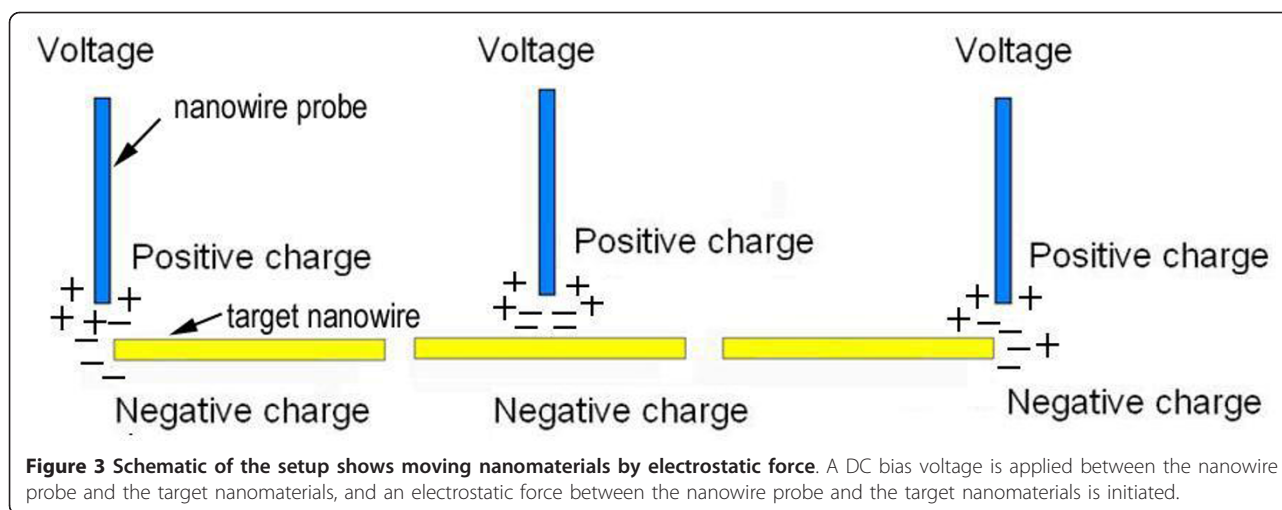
Voltage

nanowire probe

Positive charge

+ + + − +

target nanowire

− −

Negative charge

Voltage

Positive charge

+ + + − − +

Negative charge

Voltage

Positive charge

+ + + − − − +

Negative charge

**Figure 3 Schematic of the setup shows moving nanomaterials by electrostatic force**. A DC bias voltage is applied between the nanowire probe and the target nanomaterials, and an electrostatic force between the nanowire probe and the target nanomaterials is initiated.